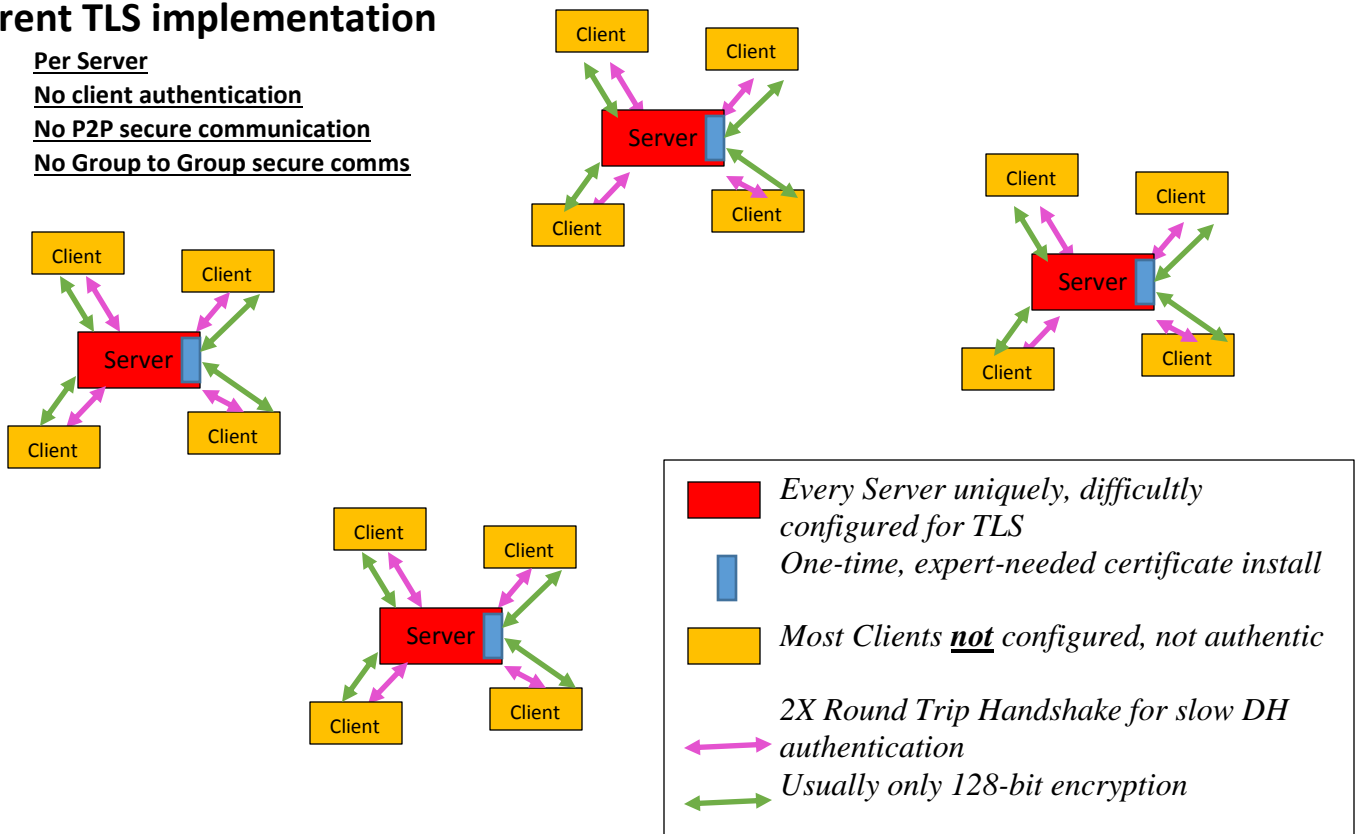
rent TLS implementation

Per Server
No client authentication
No P2P secure communication
No Group to Group secure comms

Client
Client
Server
Client
Client

Client
Client
Server
Client
Client

Client
Client
Server
Client
Client

Client
Client
Server
Client
Client

Every Server uniquely, difficultly configured for TLS
One-time, expert-needed certificate install
Most Clients not configured, not authentic
2X Round Trip Handshake for slow DH authentication
Usually only 128-bit encryption